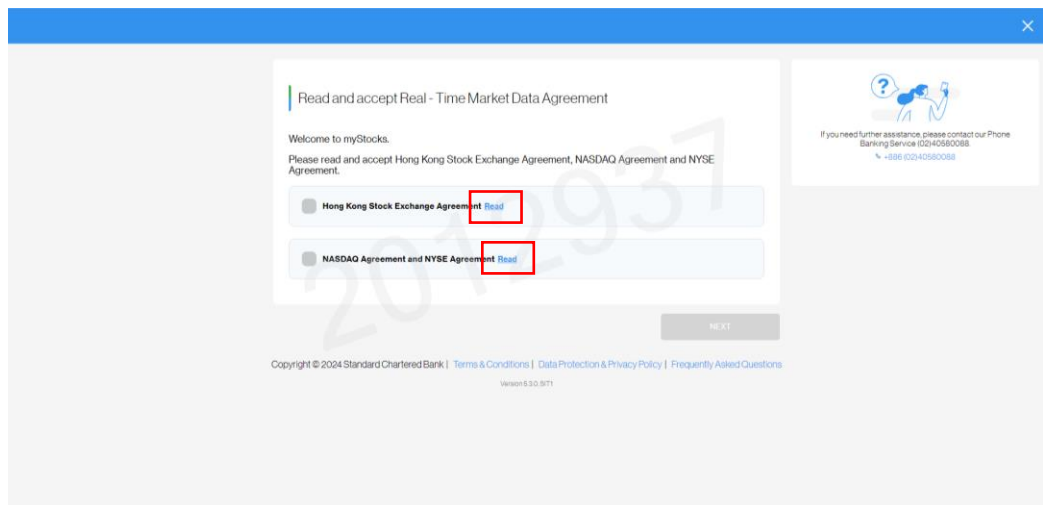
Read and accept Real - Time Market Data Agreement

Welcome to myStocks.

Please read and accept Hong Kong Stock Exchange Agreement, NASDAQ Agreement and NYSE Agreement.

Hong Kong Stock Exchange Agreement Read

NASDAQ Agreement and NYSE Agreement Read

2012937

If you need further assistance, please contact our Phone Banking Service (02)40580088.

+886 (02)40580088

NEXT

Copyright © 2024 Standard Chartered Bank | Terms & Conditions | Data Protection & Privacy Policy | Frequently Asked Questions

Version 5.3.0.5171